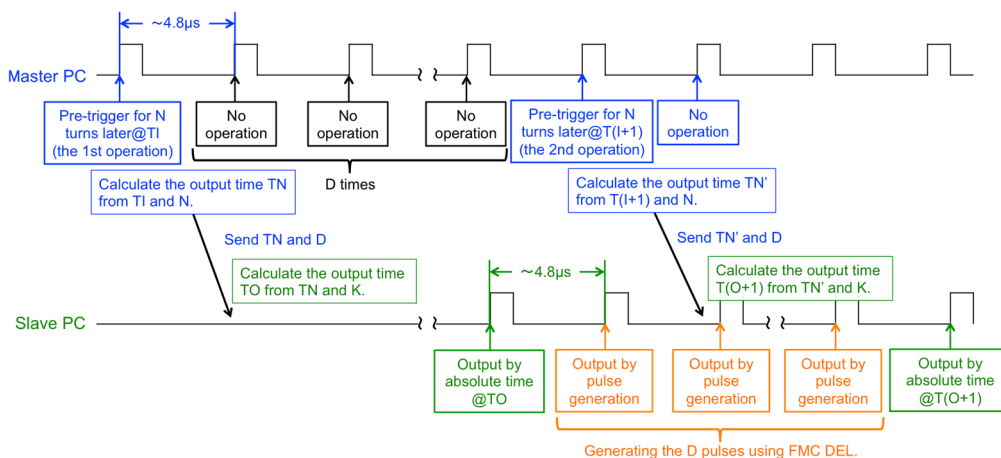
~4.8μs

Master PC

Pre-trigger for N turns later@TI (the 1st operation)

No operation

No operation

No operation

Pre-trigger for N turns later@T(I+1) (the 2nd operation)

No operation

D times

Calculate the output time TN from TI and N.

Calculate the output time TN' from T(I+1) and N.

Send TN and D

Send TN' and D

Calculate the output time TO from TN and K.

~4.8μs

Calculate the output time T(O+1) from TN' and K.

Slave PC

Output by absolute time @TO

Output by pulse generation

Output by pulse generation

Output by pulse generation

Output by absolute time @T(O+1)

Generating the D pulses using FMC DEL.